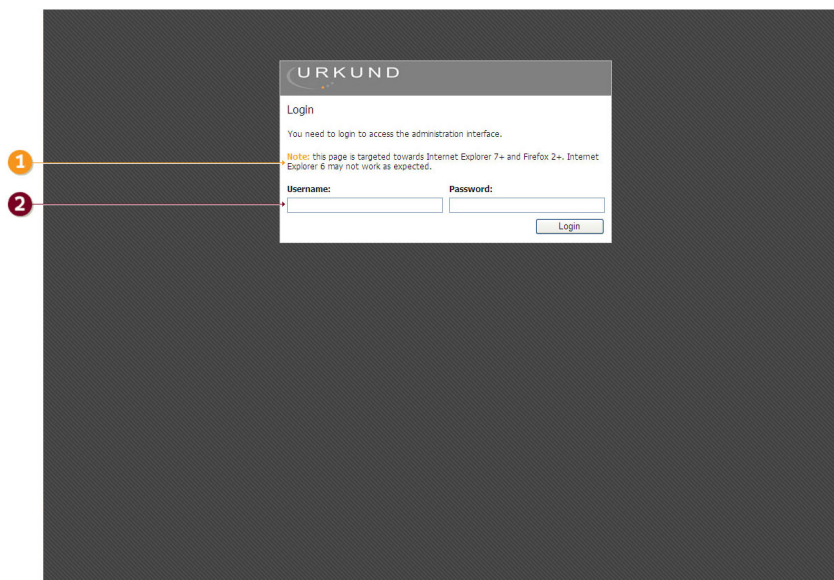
1

2

URKUND

Login

You need to login to access the administration interface.

Note: this page is targeted towards Internet Explorer 7+ and Firefox 2+. Internet Explorer 6 may not work as expected.

Username:

Password:

Login